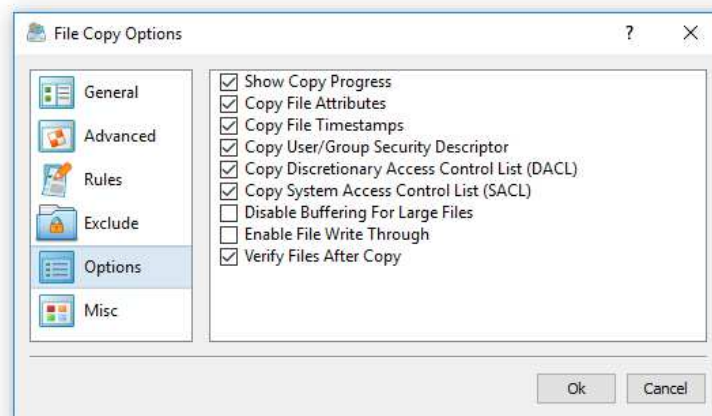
File Copy Options

?

X

General

Advanced

Rules

Exclude

Options

Misc

Show Copy Progress

Copy File Attributes

Copy File Timestamps

Copy User/Group Security Descriptor

Copy Discretionary Access Control List (DACL)

Copy System Access Control List (SACL)

Disable Buffering For Large Files

Enable File Write Through

Verify Files After Copy

Ok

Cancel